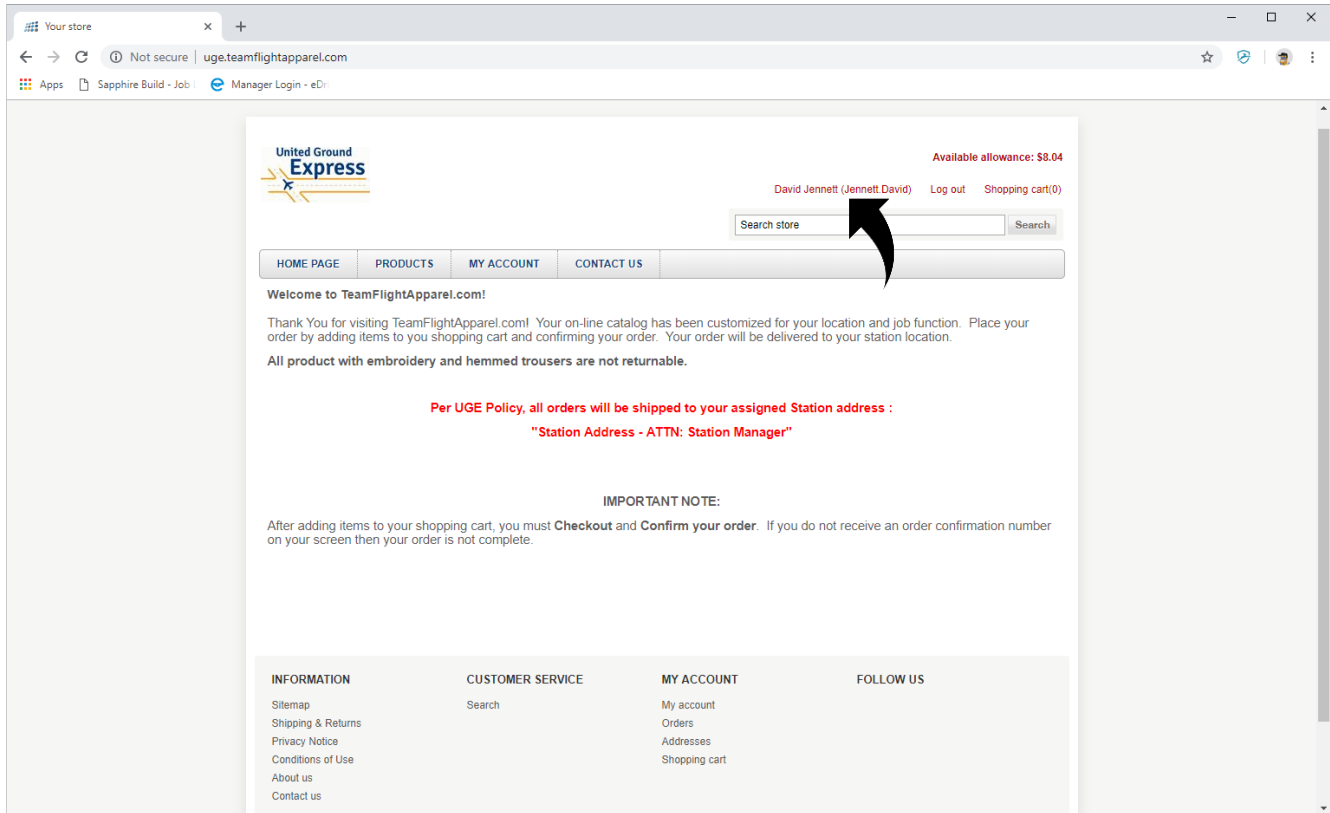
Your store

Not secure | uge.teamflightapparel.com

Apps  Sapphire Build - Job  Manager Login - eDr

United Ground Express

Available allowance: $8.04

David Jennett (Jennett.David)  Log out  Shopping cart(0)

Search store  Search

HOME PAGE  PRODUCTS  MY ACCOUNT  CONTACT US

Welcome to TeamFlightApparel.com!

Thank You for visiting TeamFlightApparel.com! Your on-line catalog has been customized for your location and job function. Place your order by adding items to you shopping cart and confirming your order. Your order will be delivered to your station location.

All product with embroidery and hemmed trousers are not returnable.

Per UGE Policy, all orders will be shipped to your assigned Station address :

"Station Address - ATTN: Station Manager"

IMPORTANT NOTE:

After adding items to your shopping cart, you must Checkout and Confirm your order. If you do not receive an order confirmation number on your screen then your order is not complete.

INFORMATION
Sitemap
Shipping & Returns
Privacy Notice
Conditions of Use
About us
Contact us

CUSTOMER SERVICE
Search

MY ACCOUNT
My account
Orders
Addresses
Shopping cart

FOLLOW US